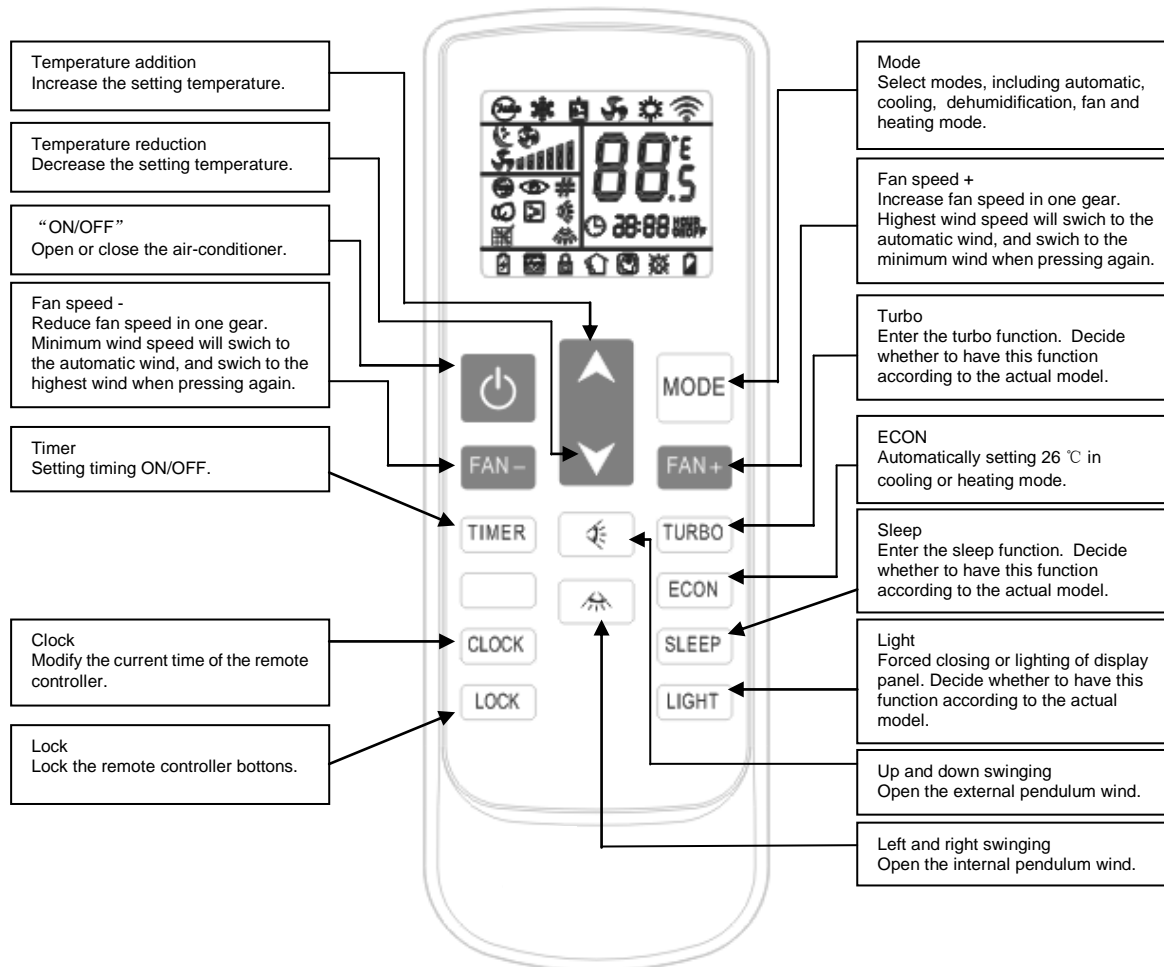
Temperature addition
Increase the setting temperature.

Temperature reduction
Decrease the setting temperature.

"ON/OFF"
Open or close the air-conditioner.

Fan speed -
Reduce fan speed in one gear. Minimum wind speed will swich to the automatic wind, and swich to the highest wind when pressing again.

Timer
Setting timing ON/OFF.

Clock
Modify the current time of the remote controller.

Lock
Lock the remote controller bottons.

88.5 °C
88:88 HOUR ON/OFF

MODE
FAN−
FAN+
TIMER
TURBO
ECON
CLOCK
SLEEP
LOCK
LIGHT

Mode
Select modes, including automatic, cooling, dehumidification, fan and heating mode.

Fan speed +
Increase fan speed in one gear. Highest wind speed will swich to the automatic wind, and swich to the minimum wind when pressing again.

Turbo
Enter the turbo function. Decide whether to have this function according to the actual model.

ECON
Automatically setting 26 ℃ in cooling or heating mode.

Sleep
Enter the sleep function. Decide whether to have this function according to the actual model.

Light
Forced closing or lighting of display panel. Decide whether to have this function according to the actual model.

Up and down swinging
Open the external pendulum wind.

Left and right swinging
Open the internal pendulum wind.